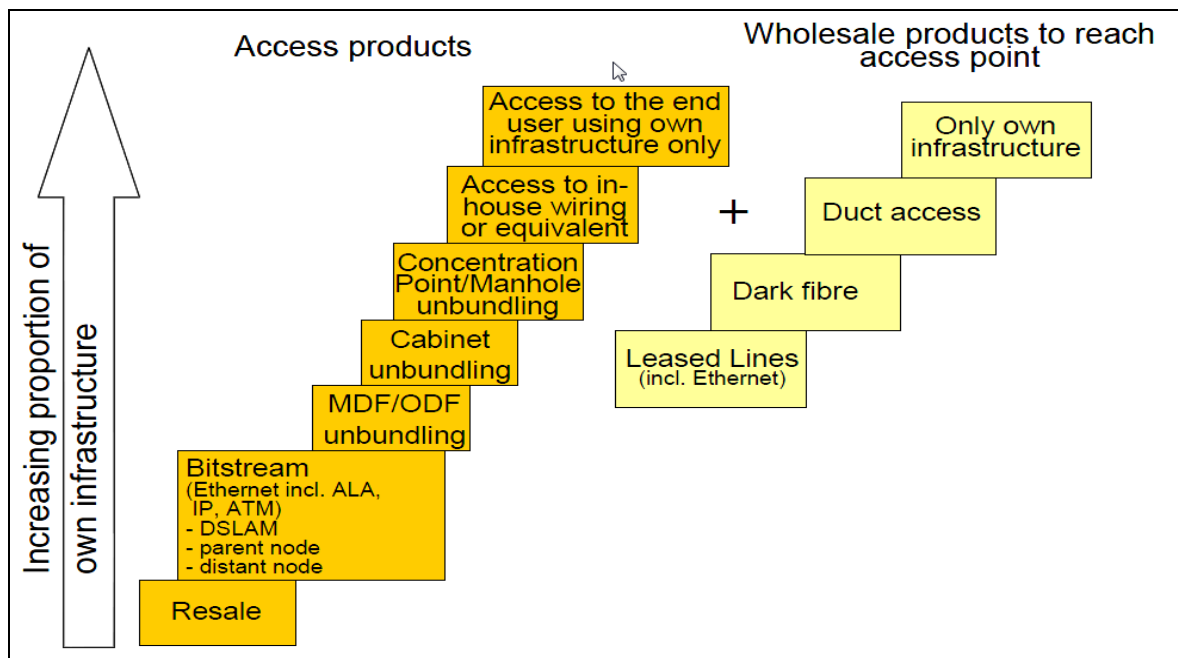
Increasing proportion of own infrastructure

Access products

Access to the end user using own infrastructure only

Access to in-house wiring or equivalent

Concentration Point/Manhole unbundling

Cabinet unbundling

MDF/ODF unbundling

Bitstream
(Ethernet incl. ALA, IP, ATM)
- DSLAM
- parent node
- distant node

Resale

+

Wholesale products to reach access point

Only own infrastructure

Duct access

Dark fibre

Leased Lines
(incl. Ethernet)